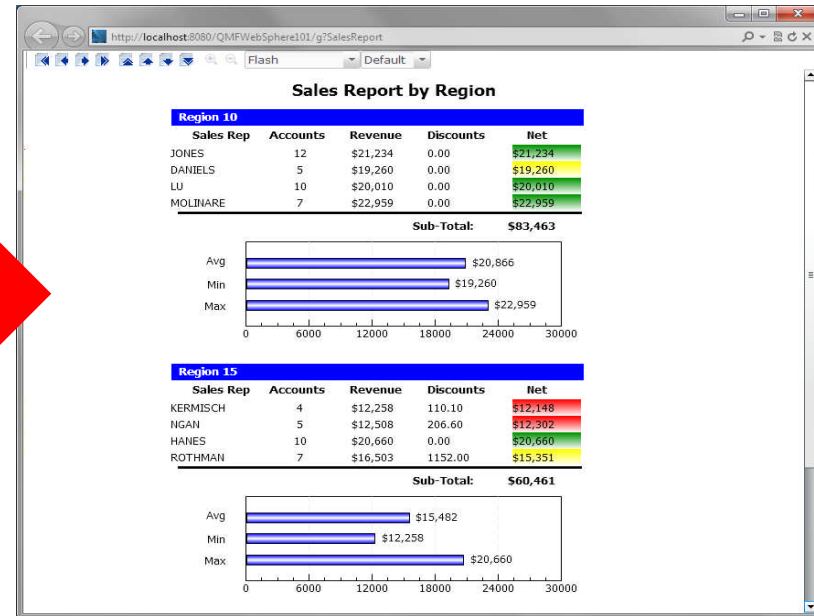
http://localhost:8080/QMFWebSphere101/g?SalesReport

Flash
Default

Sales Report by Region

Region 10

| Sales Rep | Accounts | Revenue | Discounts | Net |
|---|---|---|---|---|
| JONES | 12 | \$21,234 | 0.00 | \$21,234 |
| DANIELS | 5 | \$19,260 | 0.00 | \$19,260 |
| LU | 10 | \$20,010 | 0.00 | \$20,010 |
| MOLINARE | 7 | \$22,959 | 0.00 | \$22,959 |

Sub-Total: \$83,463

Avg \$20,866
Min \$19,260
Max \$22,959
0 6000 12000 18000 24000 30000

Region 15

| Sales Rep | Accounts | Revenue | Discounts | Net |
|---|---|---|---|---|
| KERMISCH | 4 | \$12,258 | 110.10 | \$12,148 |
| NGAN | 5 | \$12,508 | 206.60 | \$12,302 |
| HANES | 10 | \$20,660 | 0.00 | \$20,660 |
| ROTHMAN | 7 | \$16,503 | 1152.00 | \$15,351 |

Sub-Total: \$60,461

Avg \$15,482
Min \$12,258
Max \$20,660
0 6000 12000 18000 24000 30000